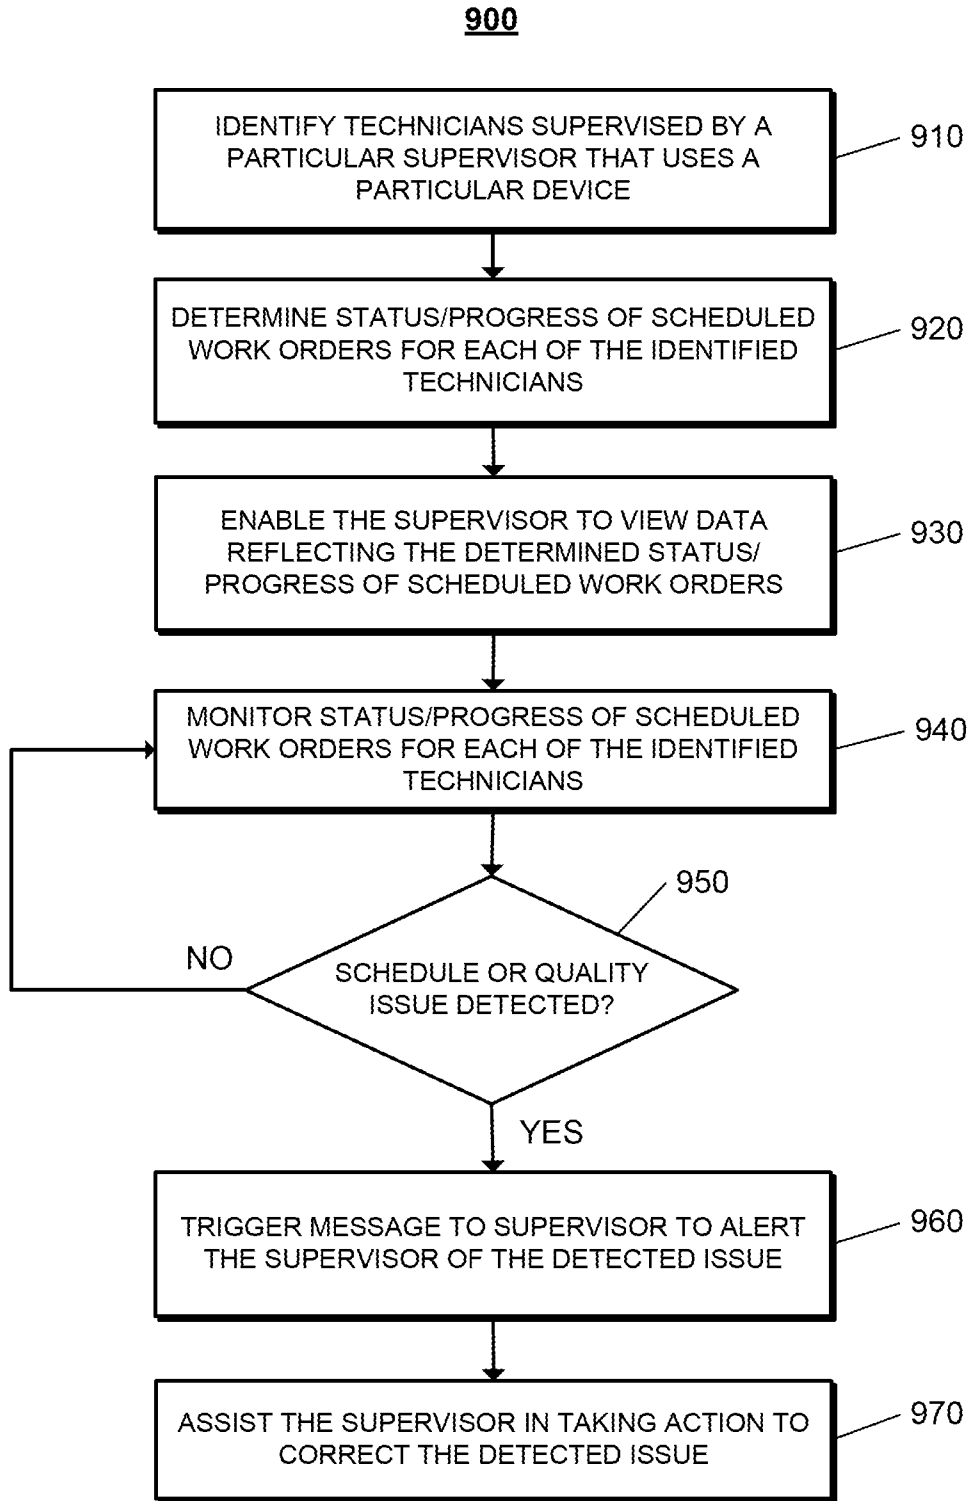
900

IDENTIFY TECHNICIANS SUPERVISED BY A PARTICULAR SUPERVISOR THAT USES A PARTICULAR DEVICE

910

DETERMINE STATUS/PROGRESS OF SCHEDULED WORK ORDERS FOR EACH OF THE IDENTIFIED TECHNICIANS

920

ENABLE THE SUPERVISOR TO VIEW DATA REFLECTING THE DETERMINED STATUS/ PROGRESS OF SCHEDULED WORK ORDERS

930

MONITOR STATUS/PROGRESS OF SCHEDULED WORK ORDERS FOR EACH OF THE IDENTIFIED TECHNICIANS

940

950

NO

SCHEDULE OR QUALITY ISSUE DETECTED?

YES

TRIGGER MESSAGE TO SUPERVISOR TO ALERT THE SUPERVISOR OF THE DETECTED ISSUE

960

ASSIST THE SUPERVISOR IN TAKING ACTION TO CORRECT THE DETECTED ISSUE

970